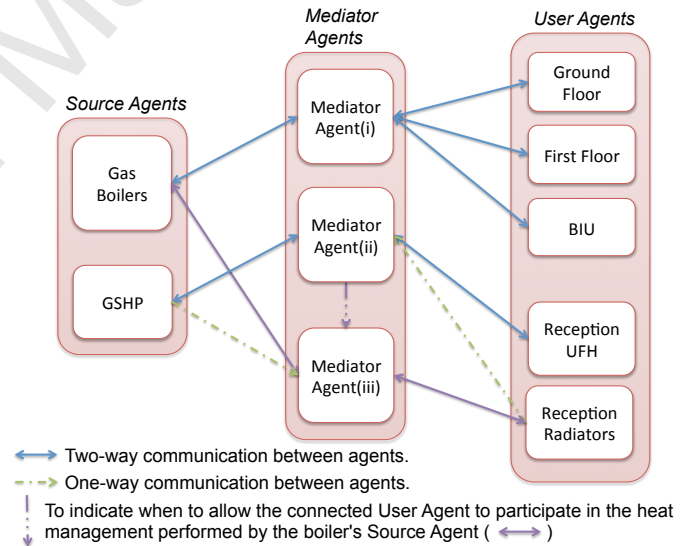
Source Agents

Gas Boilers

GSHP

Mediator Agents

Mediator Agent(i)

Mediator Agent(ii)

Mediator Agent(iii)

User Agents

Ground Floor

First Floor

BIU

Reception UFH

Reception Radiators

Two-way communication between agents.

One-way communication between agents.

To indicate when to allow the connected User Agent to participate in the heat management performed by the boiler's Source Agent ( )